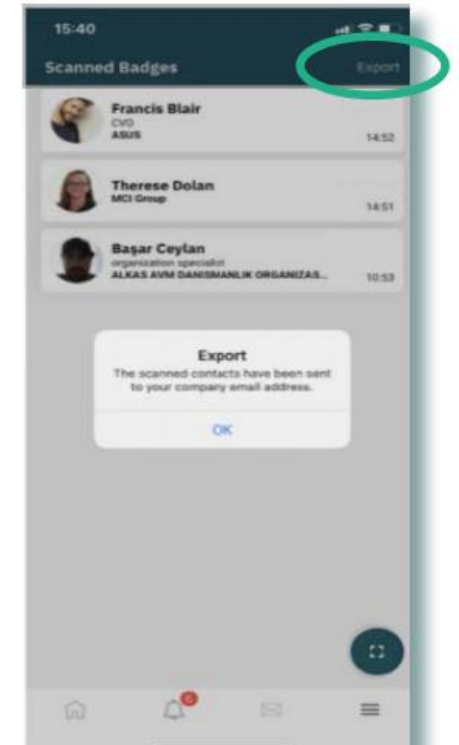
15:40

Scanned Badges

Export

Francis Blair
CVO
ASUS
14:52

Therese Dolan
MCI Group
14:51

Başar Ceylan
organization specialist
ALKAS AVM DANISMANLIK ORGANIZAS...
10:53

Export
The scanned contacts have been sent to your company email address.

OK

6